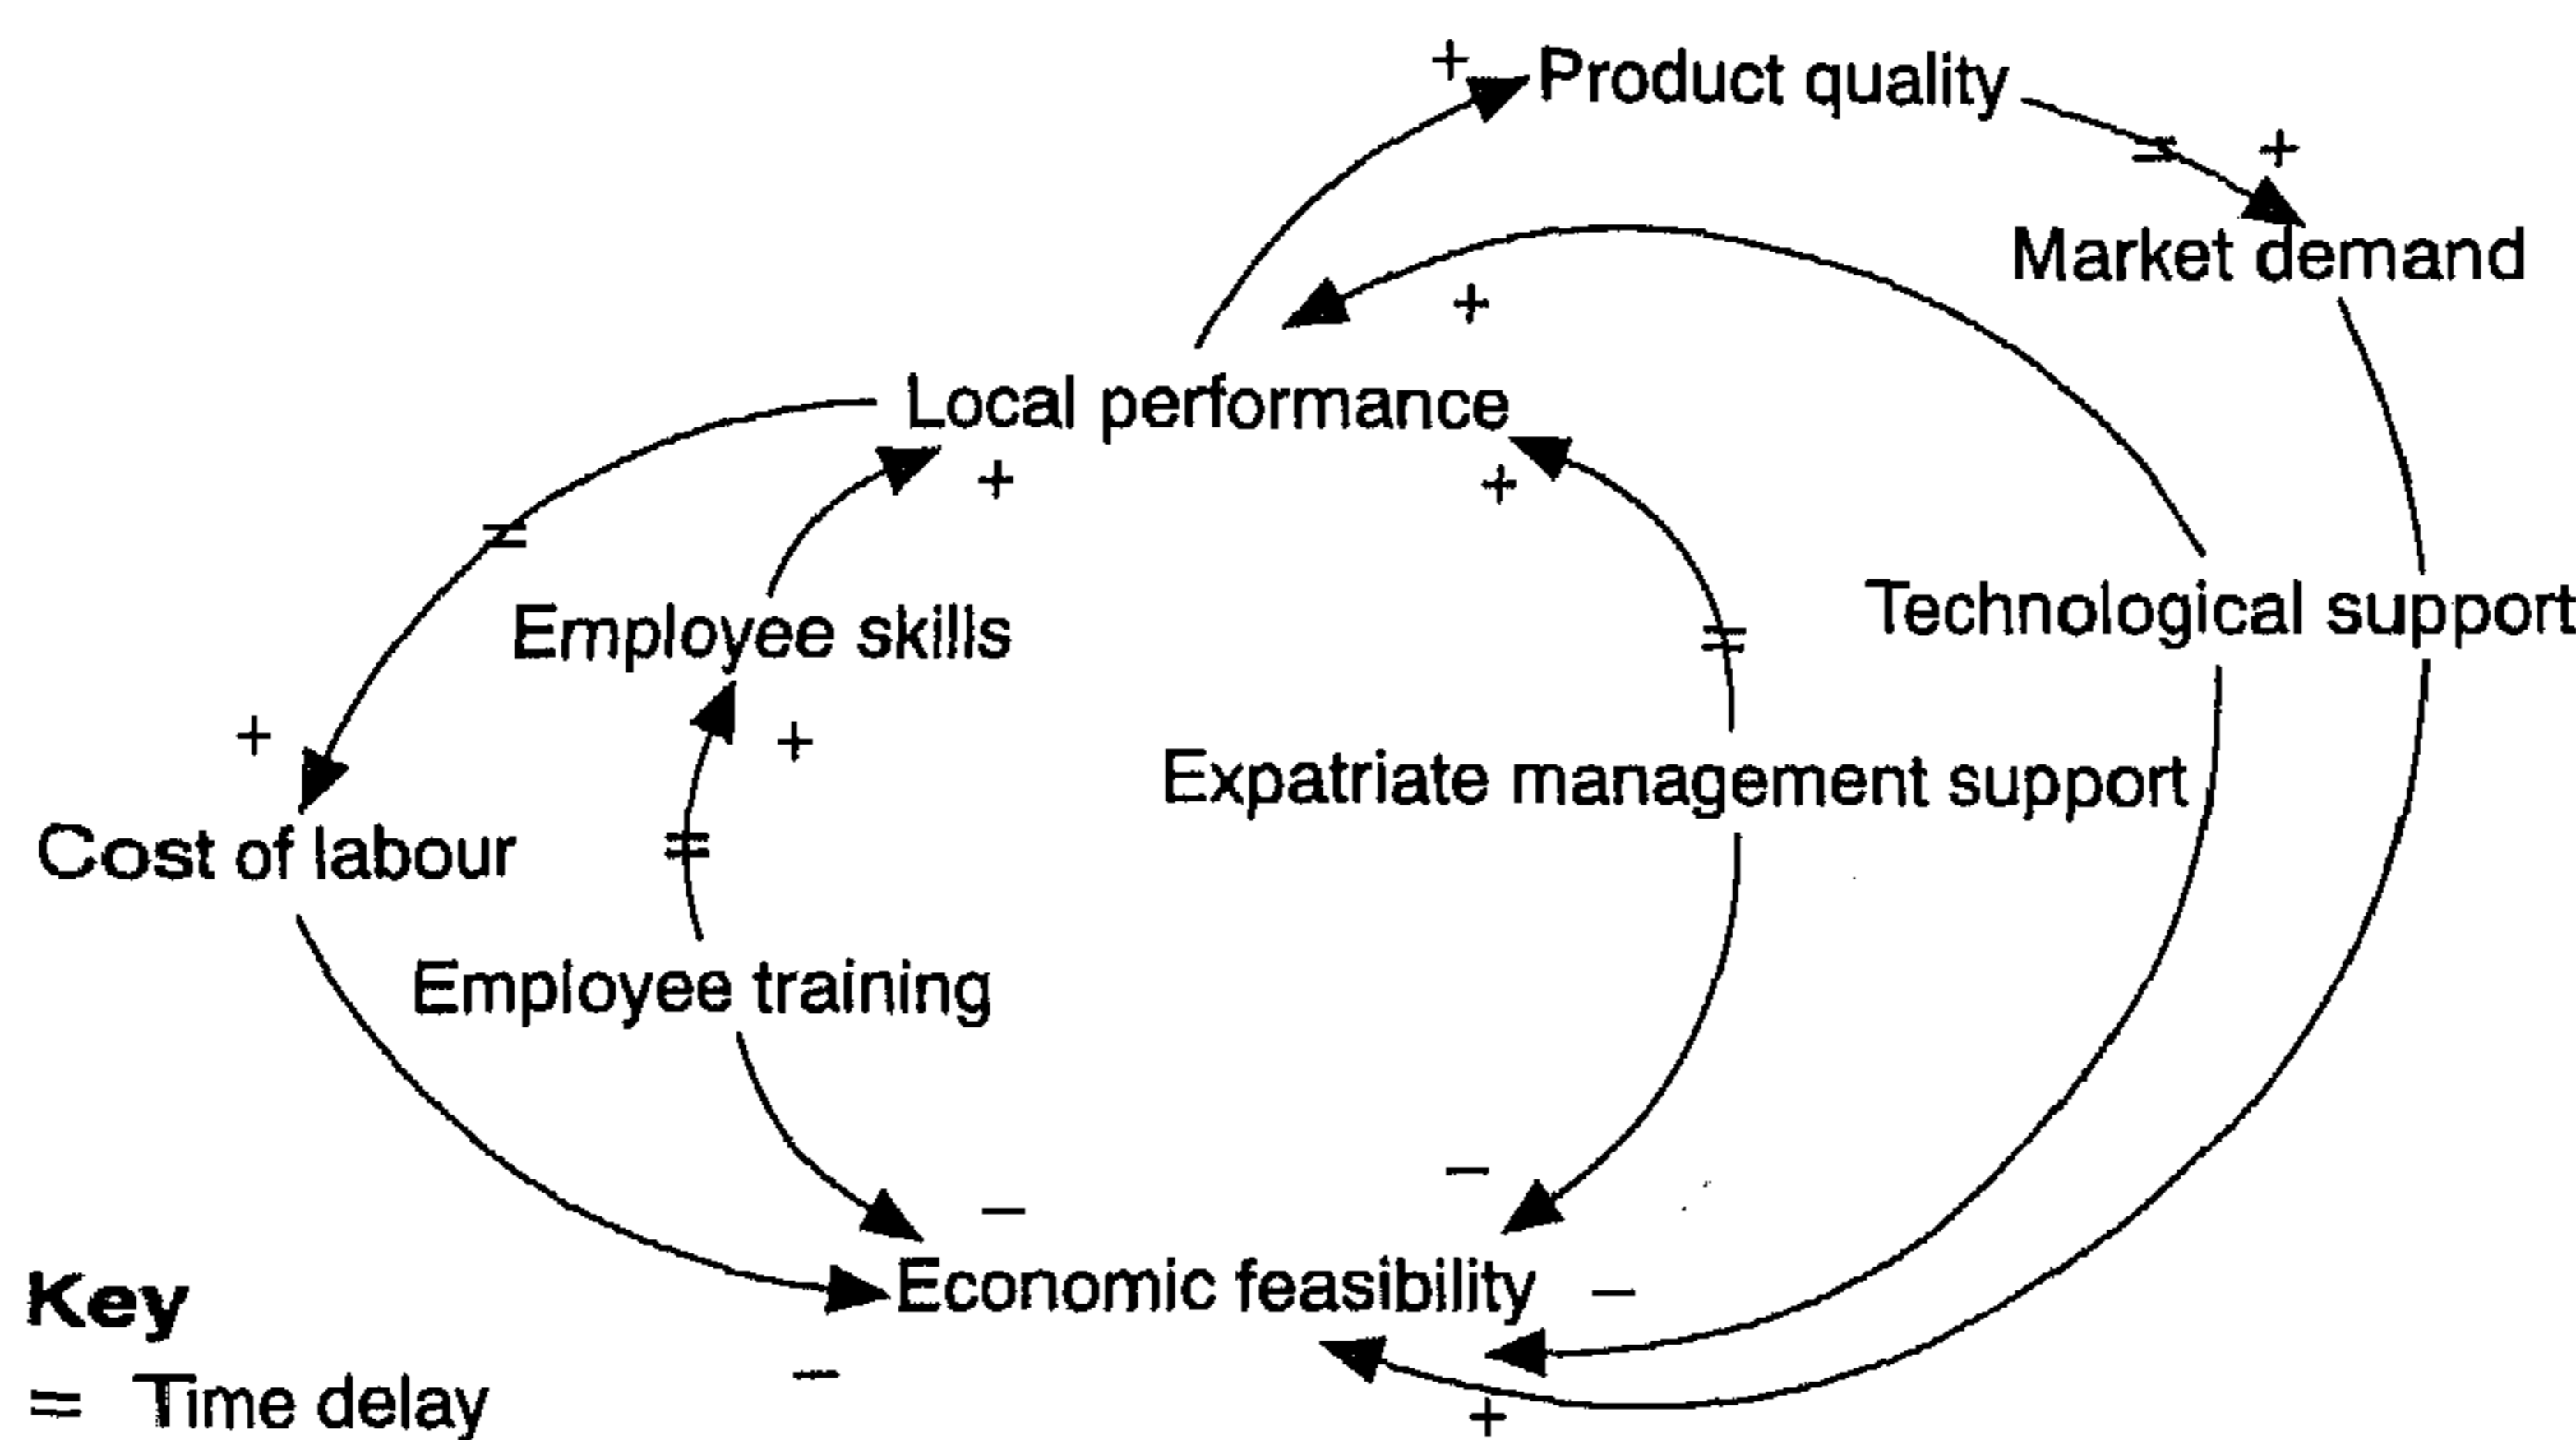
+ Product quality

+

Market demand

+

Local performance

+

+

Employee skills

Technological support

+

+

Expatriate management support

Cost of labour

Employee training

−

−

Economic feasibility −

Key

= Time delay

−

+